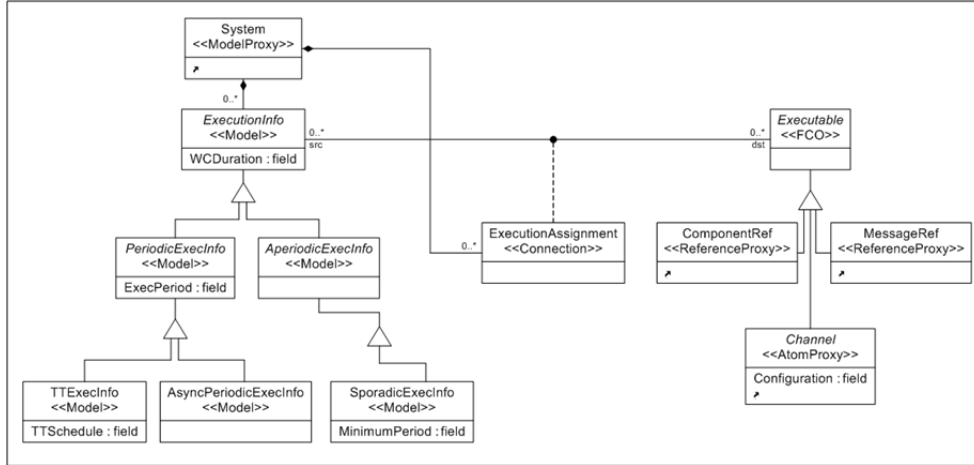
System
<<ModelProxy>>

0..*

ExecutionInfo
<<Model>>
WCDuration : field

0..*
src

0..*
dst

Executable
<<FCO>>

PeriodicExecInfo
<<Model>>
ExecPeriod : field

AperiodicExecInfo
<<Model>>

0..*

ExecutionAssignment
<<Connection>>

ComponentRef
<<ReferenceProxy>>

MessageRef
<<ReferenceProxy>>

Channel
<<AtomProxy>>
Configuration : field

TTExecInfo
<<Model>>
TTSchedule : field

AsyncPeriodicExecInfo
<<Model>>

SporadicExecInfo
<<Model>>
MinimumPeriod : field